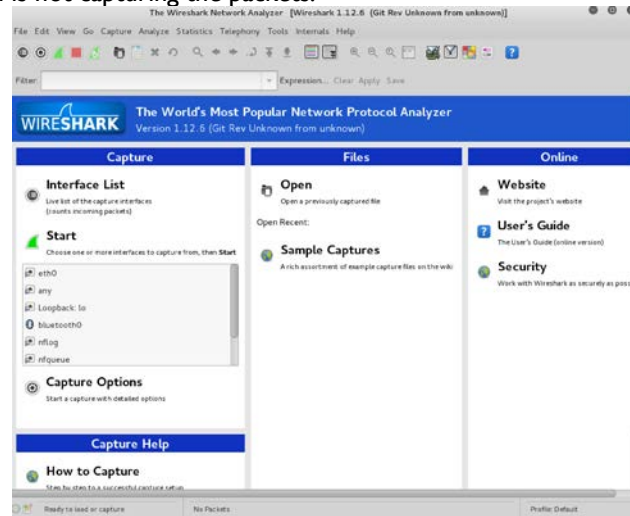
The Wireshark Network Analyzer [Wireshark 1.12.6 (Git Rev Unknown from unknown)]

File Edit View Go Capture Analyze Statistics Telephony Tools Internals Help

Filter: Expression... Clear Apply Save

WIRESHARK The World's Most Popular Network Protocol Analyzer
Version 1.12.6 (Git Rev Unknown from unknown)

Capture

Interface List
Live list of the capture interfaces (counts incoming packets)

Start
Choose one or more interfaces to capture from, then Start

eth0
any
Loopback: lo
bluetooth0
nflog
nfqueue

Capture Options
Start a capture with detailed options

Capture Help

How to Capture
Step by step to a successful capture setup

Files

Open
Open a previously captured file

Open Recent:

Sample Captures
A rich assortment of example capture files on the wiki

Online

Website
Visit the project's website

User's Guide
The User's Guide (online version)

Security
Work with Wireshark as securely as poss

Ready to load or capture No Packets Profile: Default